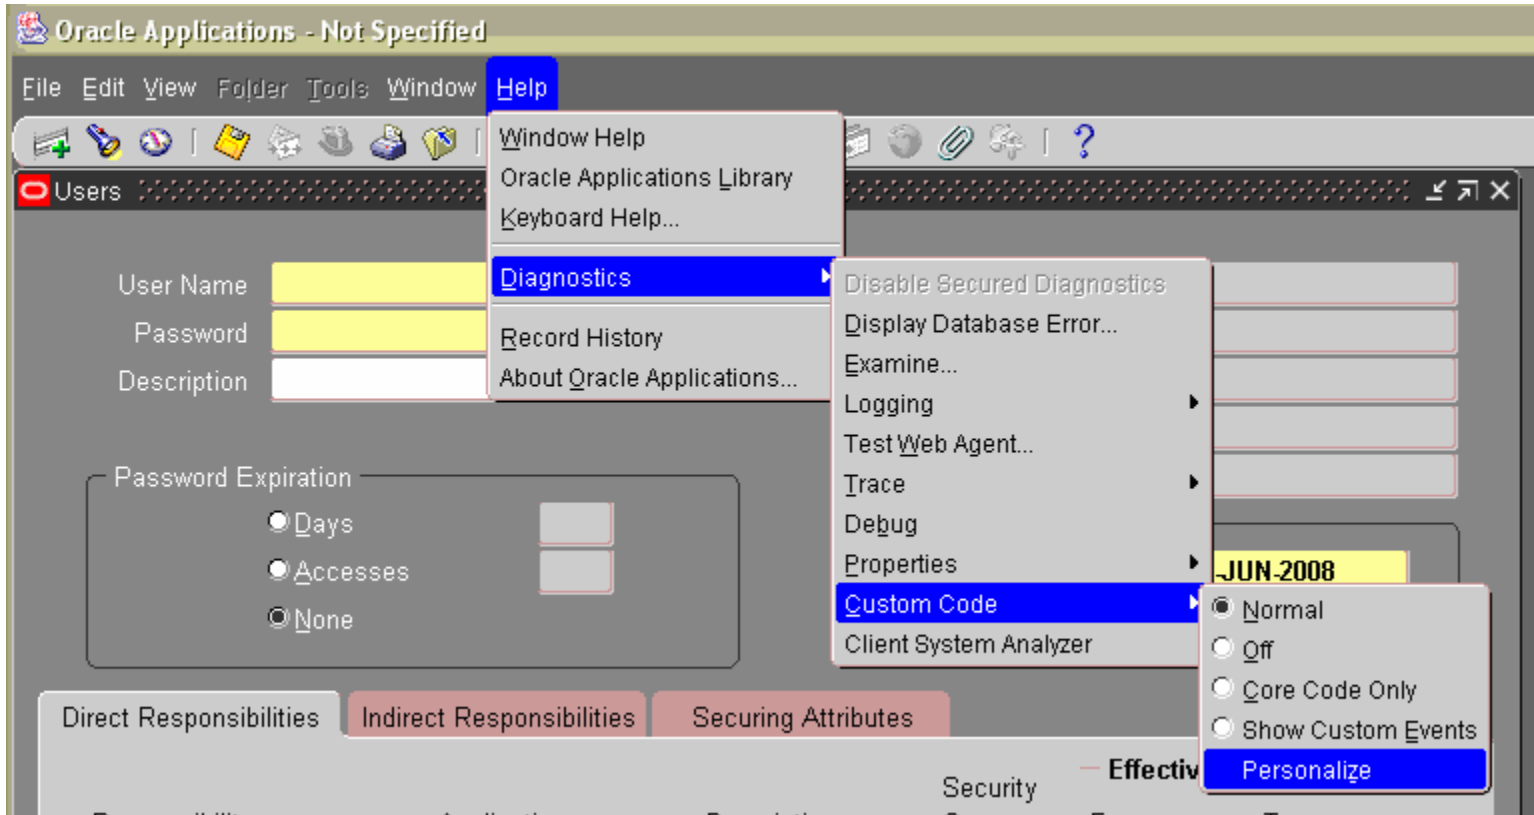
Oracle Applications - Not Specified

File Edit View Folder Tools Window Help

Users

Window Help
Oracle Applications Library
Keyboard Help...
Diagnostics
Record History
About Oracle Applications...

Disable Secured Diagnostics
Display Database Error...
Examine...
Logging
Test Web Agent...
Trace
Debug
Properties
Custom Code
Client System Analyzer

Normal
Off
Core Code Only
Show Custom Events
Personalize

User Name
Password
Description

Password Expiration
Days
Accesses
None

-JUN-2008

Direct Responsibilities
Indirect Responsibilities
Securing Attributes

Security
Effectiv